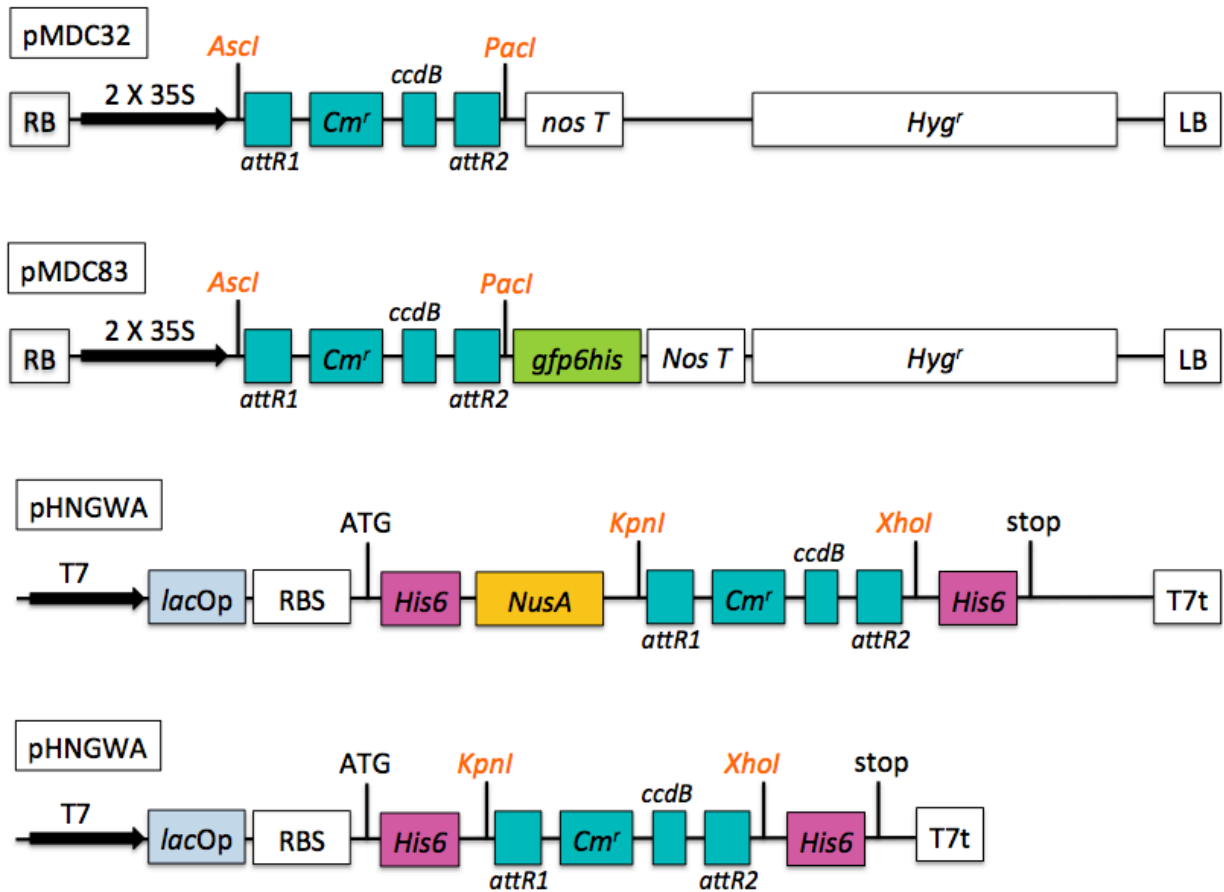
pMDC32

AscI

PacI

ccdB

RB

2 X 35S

$Cm^r$

nos T

$Hyg^r$

LB

attR1

attR2

pMDC83

AscI

PacI

ccdB

RB

2 X 35S

$Cm^r$

gfp6his

Nos T

$Hyg^r$

LB

attR1

attR2

pHNGWA

ATG

KpnI

XhoI

stop

ccdB

T7

lacOp

RBS

His6

NusA

$Cm^r$

His6

T7t

attR1

attR2

pHNGWA

ATG

KpnI

XhoI

stop

ccdB

T7

lacOp

RBS

His6

$Cm^r$

His6

T7t

attR1

attR2